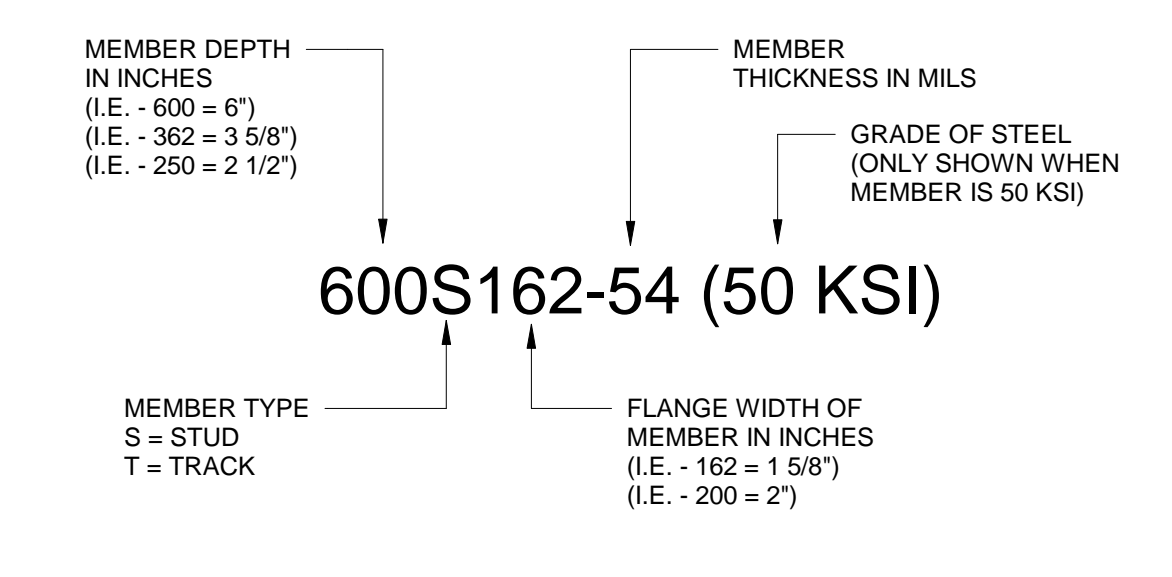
MEMBER DEPTH IN INCHES
(I.E. - 600 = 6")
(I.E. - 362 = 3 5/8")
(I.E. - 250 = 2 1/2")

MEMBER THICKNESS IN MILS

GRADE OF STEEL
(ONLY SHOWN WHEN MEMBER IS 50 KSI)

600S162-54 (50 KSI)

MEMBER TYPE
S = STUD
T = TRACK

FLANGE WIDTH OF MEMBER IN INCHES
(I.E. - 162 = 1 5/8")
(I.E. - 200 = 2")